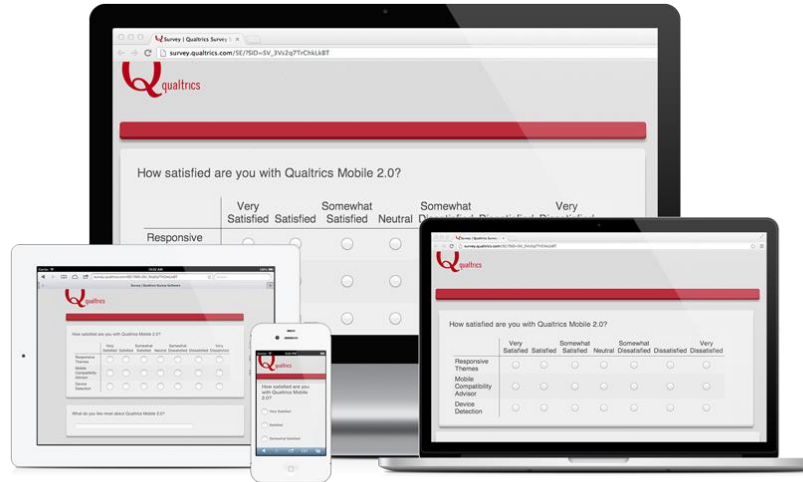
Survey | Qualtrics Survey ×

survey.qualtrics.com/SE/?SID=SV_3Vs2q7TrChkLk8T

Q qualtrics

How satisfied are you with Qualtrics Mobile 2.0?

Very Satisfied Satisfied Somewhat Satisfied Neutral Somewhat Dissatisfied Dissatisfied Very Dissatisfied

Responsive

Q qualtrics

How satisfied are you with Qualtrics Mobile 2.0?

| | Very Satisfied | Satisfied | Somewhat Satisfied | Neutral | Somewhat Dissatisfied | Dissatisfied | Very Dissatisfied |
|---|---|---|---|---|---|---|---|
| Responsive Themes | | | | | | | |
| Mobile Compatibility Advisor | | | | | | | |
| Device Detection | | | | | | | |

Q qualtrics

How satisfied are you with Qualtrics Mobile 2.0?

| | Very Satisfied | Satisfied | Somewhat Satisfied | Neutral | Somewhat Dissatisfied | Dissatisfied | Very Dissatisfied |
|---|---|---|---|---|---|---|---|
| Responsive Themes | | | | | | | |
| Mobile Compatibility Advisor | | | | | | | |
| Device Detection | | | | | | | |

What do you like most about Qualtrics Mobile 2.0?

Q qualtrics

How satisfied are you with Qualtrics Mobile 2.0?

Very Satisfied

Satisfied

Somewhat Satisfied